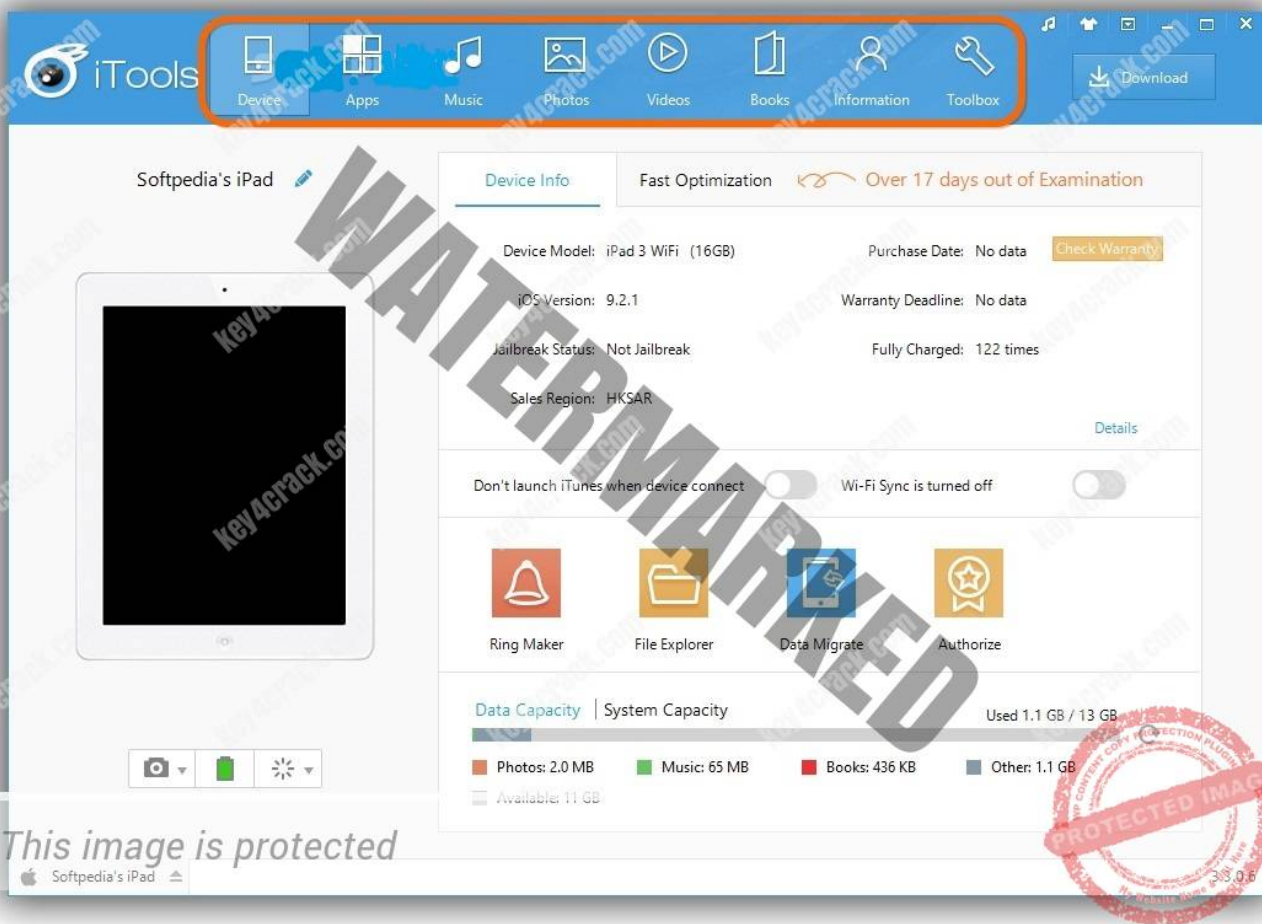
iTools

Device Apps Music Photos Videos Books Information Toolbox

Download

Softpedia's iPad

Device Info Fast Optimization Over 17 days out of Examination

Device Model: iPad 3 WiFi (16GB)
iOS Version: 9.2.1
Jailbreak Status: Not Jailbreak
Sales Region: HKSAR

Purchase Date: No data Check Warranty
Warranty Deadline: No data
Fully Charged: 122 times

Details

Don't launch iTunes when device connect
Wi-Fi Sync is turned off

Ring Maker File Explorer Data Migrate Authorize

Data Capacity | System Capacity
Used 1.1 GB / 13 GB

Photos: 2.0 MB Music: 65 MB Books: 436 KB Other: 1.1 GB
Available: 11 GB

WATERMARKED

key4crack.com

This image is protected

PROTECTED IMAGE

Softpedia's iPad

3.3.0.6